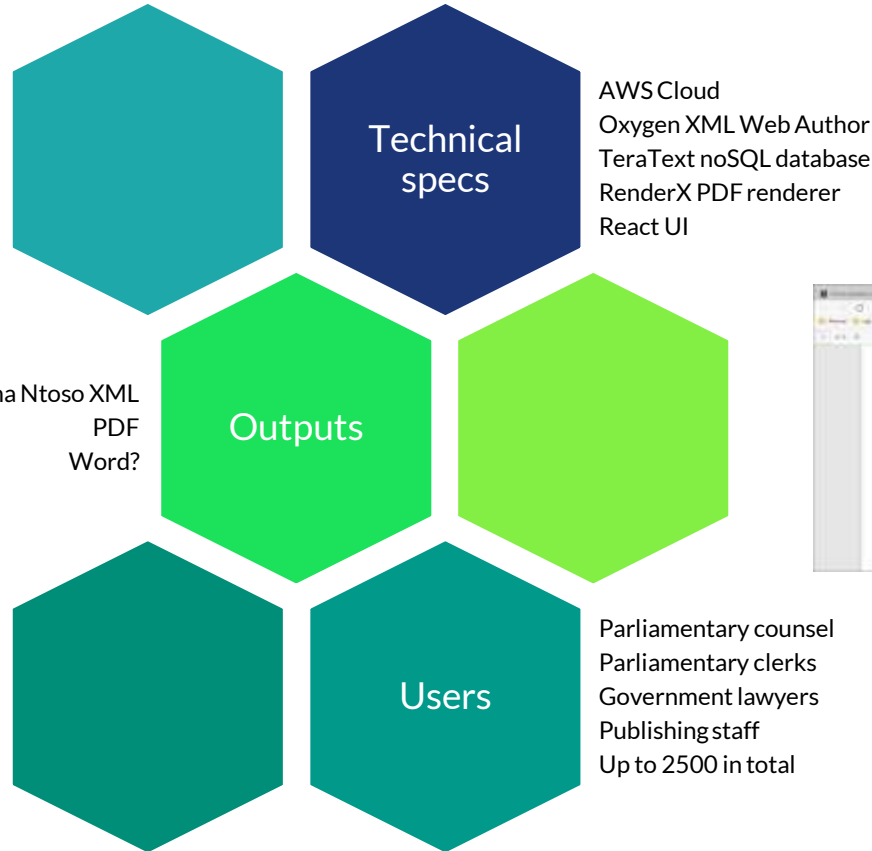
Technical specs

AWS Cloud
Oxygen XML Web Author
TeraText noSQL database
RenderX PDF renderer
React UI

na Ntoso XML
PDF
Word?

Outputs

Users

Parliamentary counsel
Parliamentary clerks
Government lawyers
Publishing staff
Up to 2500 in total